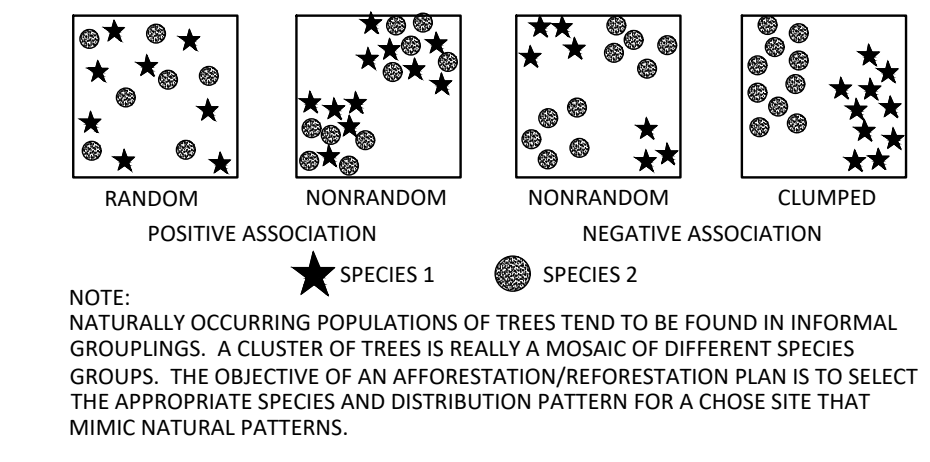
RANDOM

NONRANDOM

POSITIVE ASSOCIATION

NONRANDOM

CLUMPED

NEGATIVE ASSOCIATION

SPECIES 1

SPECIES 2

NOTE:
NATURALLY OCCURRING POPULATIONS OF TREES TEND TO BE FOUND IN INFORMAL GROUPLINGS. A CLUSTER OF TREES IS REALLY A MOSAIC OF DIFFERENT SPECIES GROUPS. THE OBJECTIVE OF AN AFFORESTATION/REFORESTATION PLAN IS TO SELECT THE APPROPRIATE SPECIES AND DISTRIBUTION PATTERN FOR A CHOSE SITE THAT MIMIC NATURAL PATTERNS.